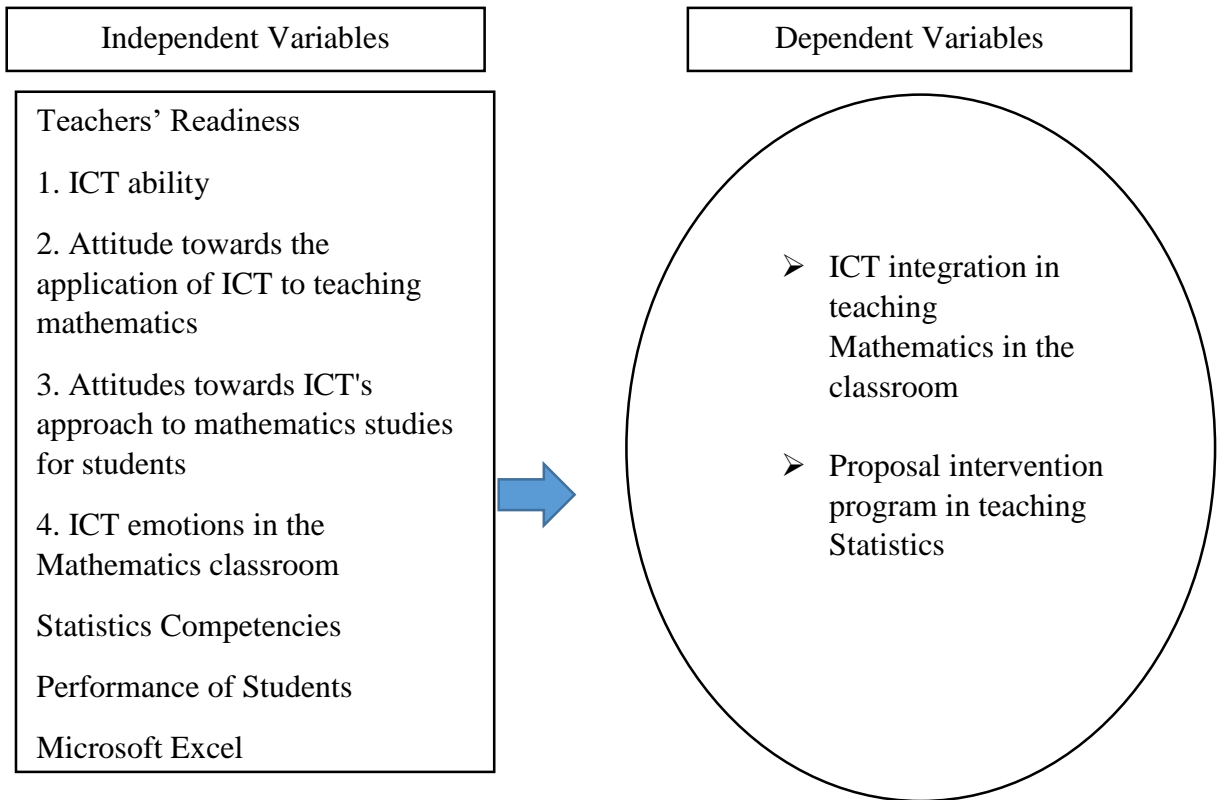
Independent Variables

Dependent Variables

Teachers’ Readiness

1. ICT ability

2. Attitude towards the application of ICT to teaching mathematics

3. Attitudes towards ICT's approach to mathematics studies for students

4. ICT emotions in the Mathematics classroom

Statistics Competencies

Performance of Students

Microsoft Excel

➢ ICT integration in teaching Mathematics in the classroom

➢ Proposal intervention program in teaching Statistics